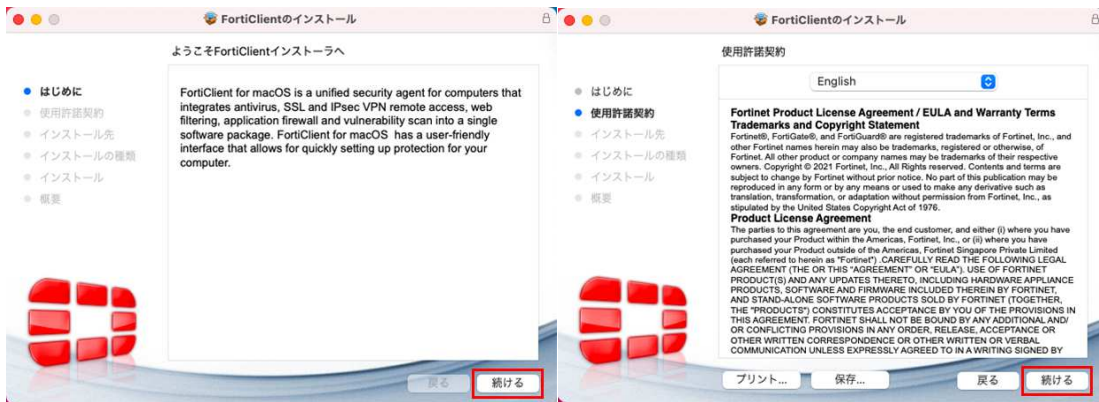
FortiClientのインストール

ようこそFortiClientインストーラへ

はじめに
使用許諾契約
インストール先
インストールの種類
インストール
概要

FortiClient for macOS is a unified security agent for computers that integrates antivirus, SSL and IPsec VPN remote access, web filtering, application firewall and vulnerability scan into a single software package. FortiClient for macOS has a user-friendly interface that allows for quickly setting up protection for your computer.

戻る
続ける

FortiClientのインストール

使用許諾契約

はじめに
使用許諾契約
インストール先
インストールの種類
インストール
概要

English

Fortinet Product License Agreement / EULA and Warranty Terms
Trademarks and Copyright Statement
Fortinet®, FortiGate®, and FortiGuard® are registered trademarks of Fortinet, Inc., and other Fortinet names herein may also be trademarks, registered or otherwise, of Fortinet. All other product or company names may be trademarks of their respective owners. Copyright © 2021 Fortinet, Inc., All Rights reserved. Contents and terms are subject to change by Fortinet without prior notice. No part of this publication may be reproduced in any form or by any means or used to make any derivative such as translation, transformation, or adaptation without permission from Fortinet, Inc., as stipulated by the United States Copyright Act of 1976.
Product License Agreement
The parties to this agreement are you, the end customer, and either (i) where you have purchased your Product within the Americas, Fortinet, Inc., or (ii) where you have purchased your Product outside of the Americas, Fortinet Singapore Private Limited (each referred to herein as "Fortinet") .CAREFULLY READ THE FOLLOWING LEGAL AGREEMENT (THE OR THIS "AGREEMENT" OR "EULA"). USE OF FORTINET PRODUCT(S) AND ANY UPDATES THERETO, INCLUDING HARDWARE APPLIANCE PRODUCTS, SOFTWARE AND FIRMWARE INCLUDED THEREIN BY FORTINET, AND STAND-ALONE SOFTWARE PRODUCTS SOLD BY FORTINET (TOGETHER, THE "PRODUCTS") CONSTITUTES ACCEPTANCE BY YOU OF THE PROVISIONS IN THIS AGREEMENT. FORTINET SHALL NOT BE BOUND BY ANY ADDITIONAL AND/ OR CONFLICTING PROVISIONS IN ANY ORDER, RELEASE, ACCEPTANCE OR OTHER WRITTEN CORRESPONDENCE OR OTHER WRITTEN OR VERBAL COMMUNICATION UNLESS EXPRESSLY AGREED TO IN A WRITING SIGNED BY

プリント...
保存...
戻る
続ける